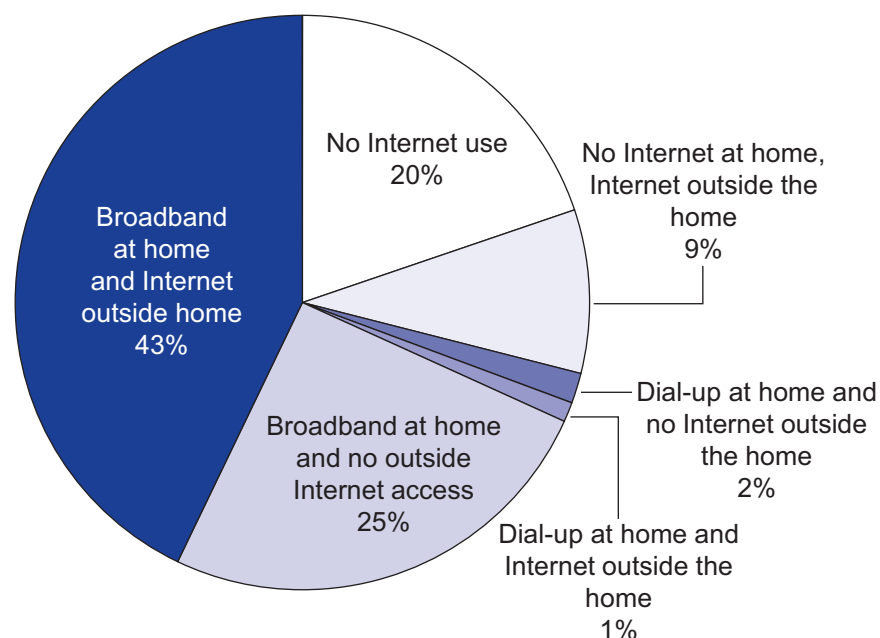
No Internet use
20%

No Internet at home, Internet outside the home
9%

Broadband at home and Internet outside home
43%

Dial-up at home and no Internet outside the home
2%

Broadband at home and no outside Internet access
25%

Dial-up at home and Internet outside the home
1%